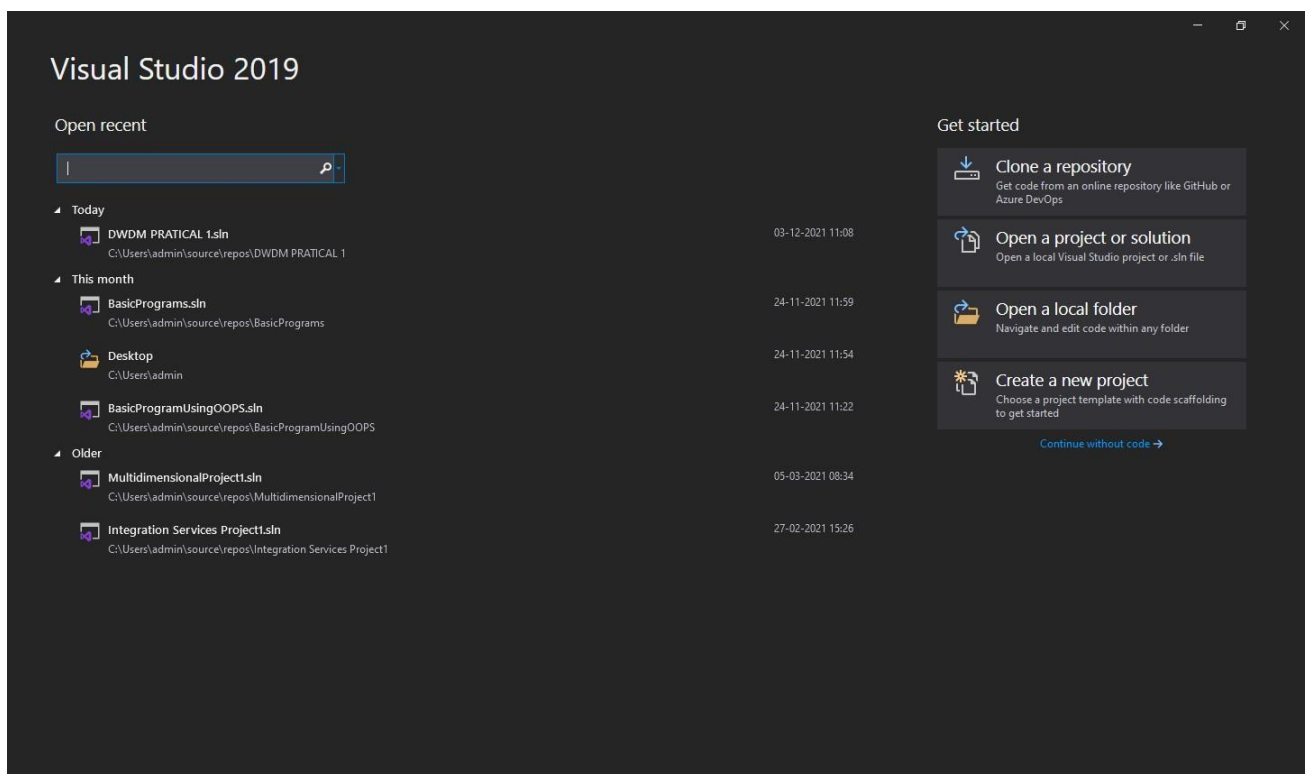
Visual Studio 2019

Open recent

Today

DWDM PRATICAL 1.sln
C:\Users\admin\source\repos\DWDM PRATICAL 1
03-12-2021 11:08

This month

BasicPrograms.sln
C:\Users\admin\source\repos\BasicPrograms
24-11-2021 11:59

Desktop
C:\Users\admin
24-11-2021 11:54

BasicProgramUsingOOPS.sln
C:\Users\admin\source\repos\BasicProgramUsingOOPS
24-11-2021 11:22

Older

MultidimensionalProject1.sln
C:\Users\admin\source\repos\MultidimensionalProject1
05-03-2021 08:34

Integration Services Project1.sln
C:\Users\admin\source\repos\Integration Services Project1
27-02-2021 15:26

Get started

Clone a repository
Get code from an online repository like GitHub or Azure DevOps

Open a project or solution
Open a local Visual Studio project or .sln file

Open a local folder
Navigate and edit code within any folder

Create a new project
Choose a project template with code scaffolding to get started

Continue without code →